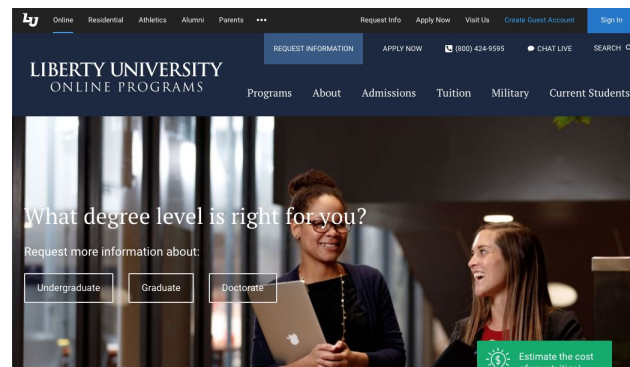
LU Online Residential Athletics Alumni Parents ••• Request Info Apply Now Visit Us Create Guest Account Sign In

REQUEST INFORMATION APPLY NOW (800) 424-9595 CHAT LIVE SEARCH

LIBERTY UNIVERSITY
ONLINE PROGRAMS

Programs About Admissions Tuition Military Current Students

What degree level is right for you?

Request more information about:

Undergraduate Graduate Doctorate

Estimate the cost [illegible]